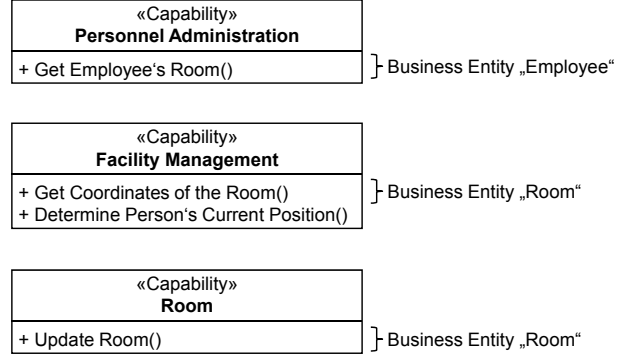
«Capability»
**Personnel Administration**

+ Get Employee‘s Room()

Business Entity „Employee“

«Capability»
**Facility Management**

+ Get Coordinates of the Room()
+ Determine Person‘s Current Position()

Business Entity „Room“

«Capability»
**Room**

+ Update Room()

Business Entity „Room“